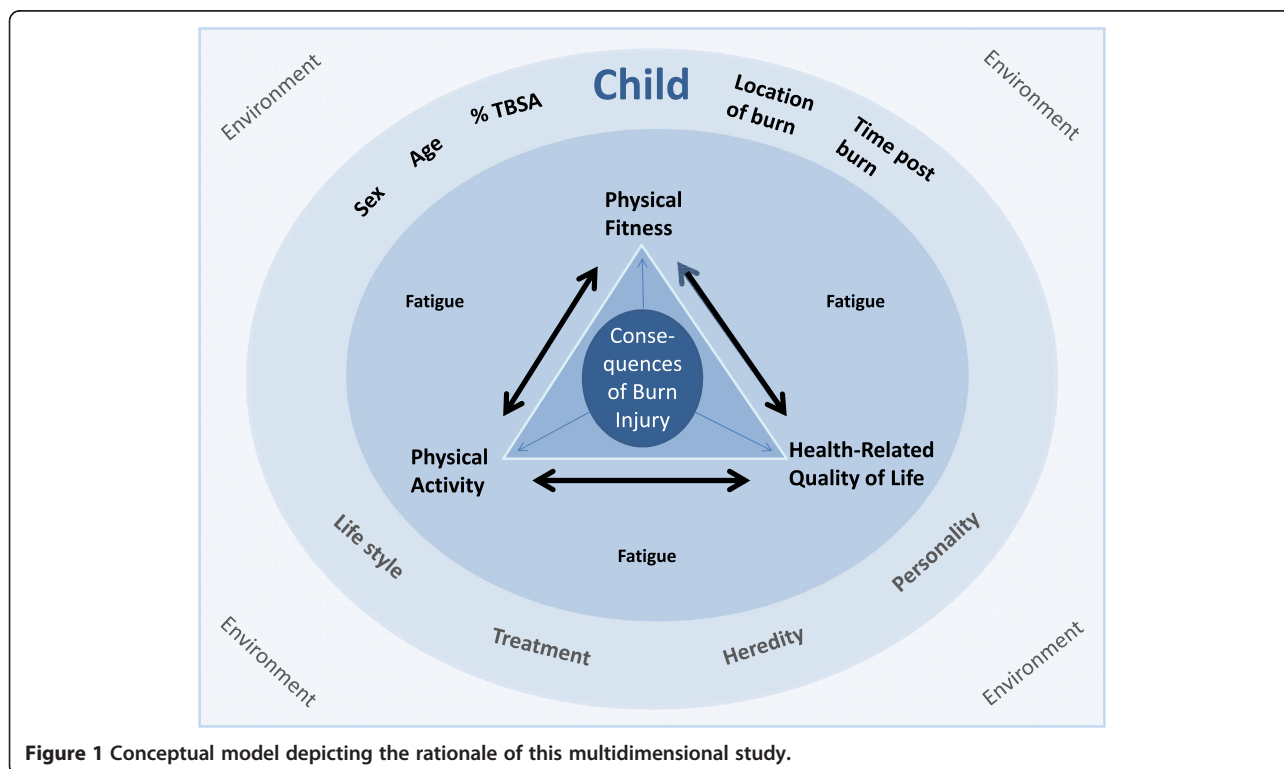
Environment

Environment

Child

Sex

Age

% TBSA

Location of burn

Time post burn

Physical Fitness

Fatigue

Fatigue

Consequences of Burn Injury

Physical Activity

Health-Related Quality of Life

Fatigue

Life style

Personality

Treatment

Heredity

Environment

Environment

**Figure 1** Conceptual model depicting the rationale of this multidimensional study.